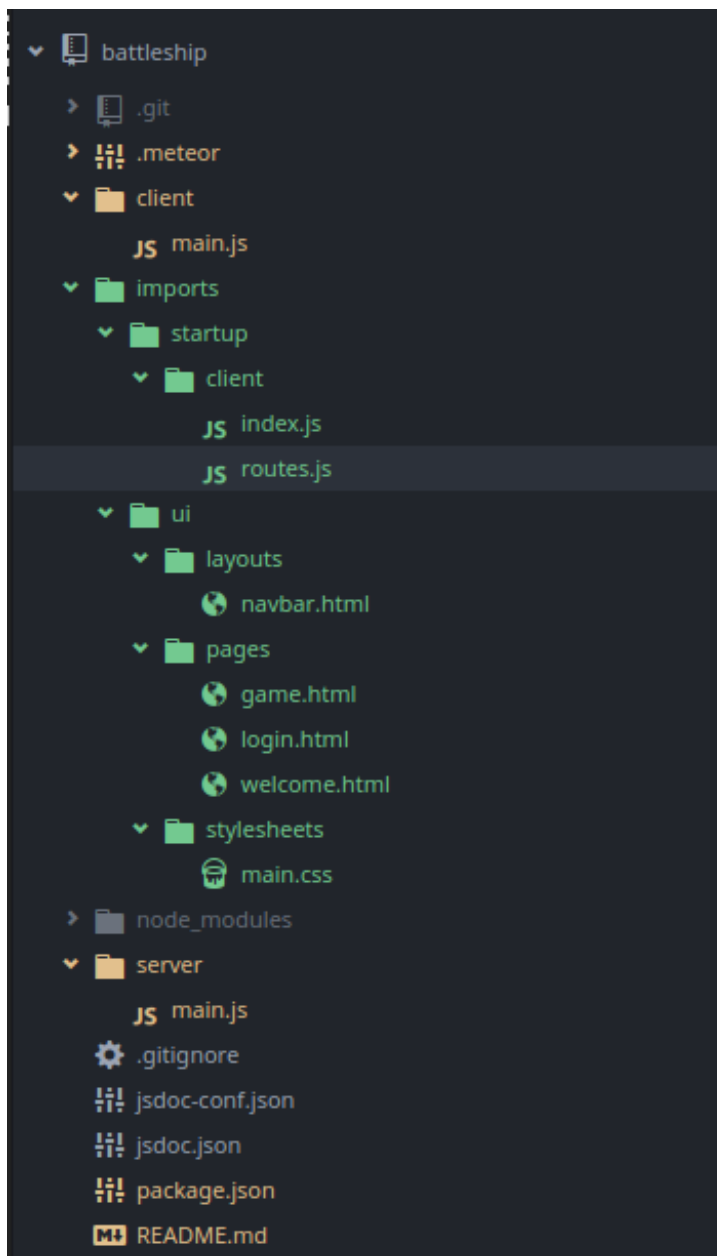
battleship
.git
.meteor
client
JS main.js
imports
startup
client
JS index.js
JS routes.js
ui
layouts
navbar.html
pages
game.html
login.html
welcome.html
stylesheets
main.css
node_modules
server
JS main.js
.gitignore
jsdoc-conf.json
jsdoc.json
package.json
M↓ README.md